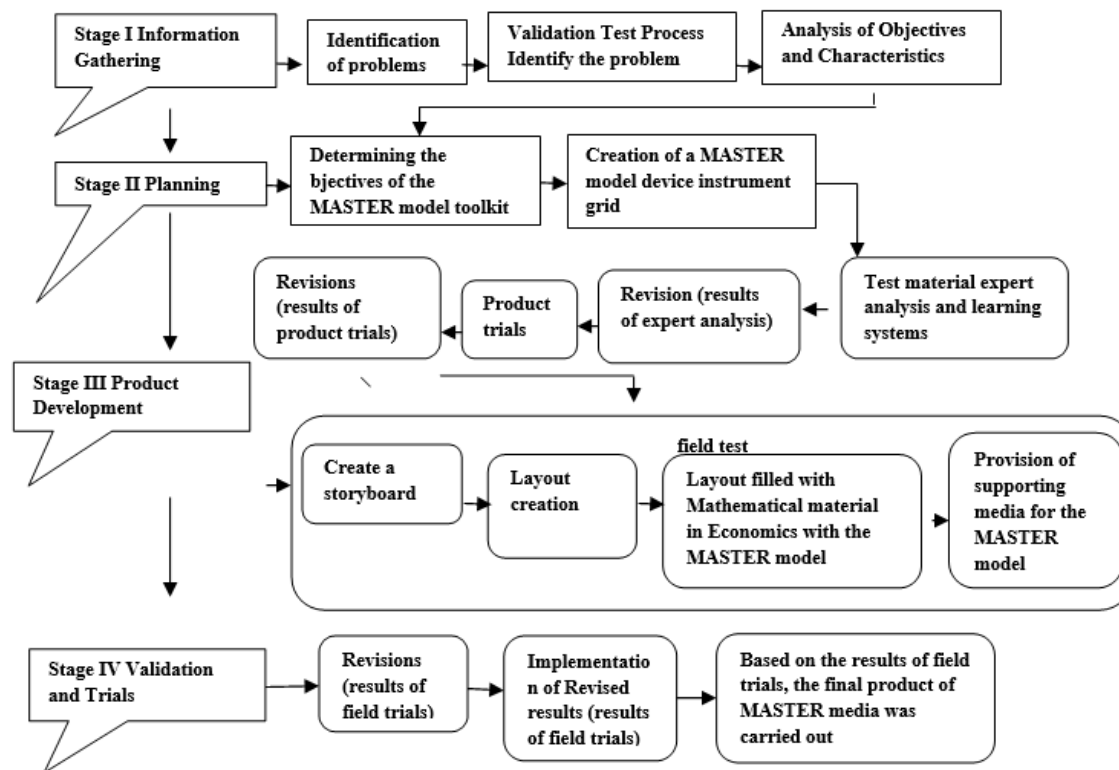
Stage I Information Gathering

Identification of problems

Validation Test Process Identify the problem

Analysis of Objectives and Characteristics

Stage II Planning

Determining the bjectives of the MASTER model toolkit

Creation of a MASTER model device instrument grid

Test material expert analysis and learning systems

Revision (results of expert analysis)

Product trials

Revisions (results of product trials)

Stage III Product Development

field test

Create a storyboard

Layout creation

Layout filled with Mathematical material in Economics with the MASTER model

Provision of supporting media for the MASTER model

Stage IV Validation and Trials

Revisions (results of field trials)

Implementatio n of Revised results (results of field trials)

Based on the results of field trials, the final product of MASTER media was carried out